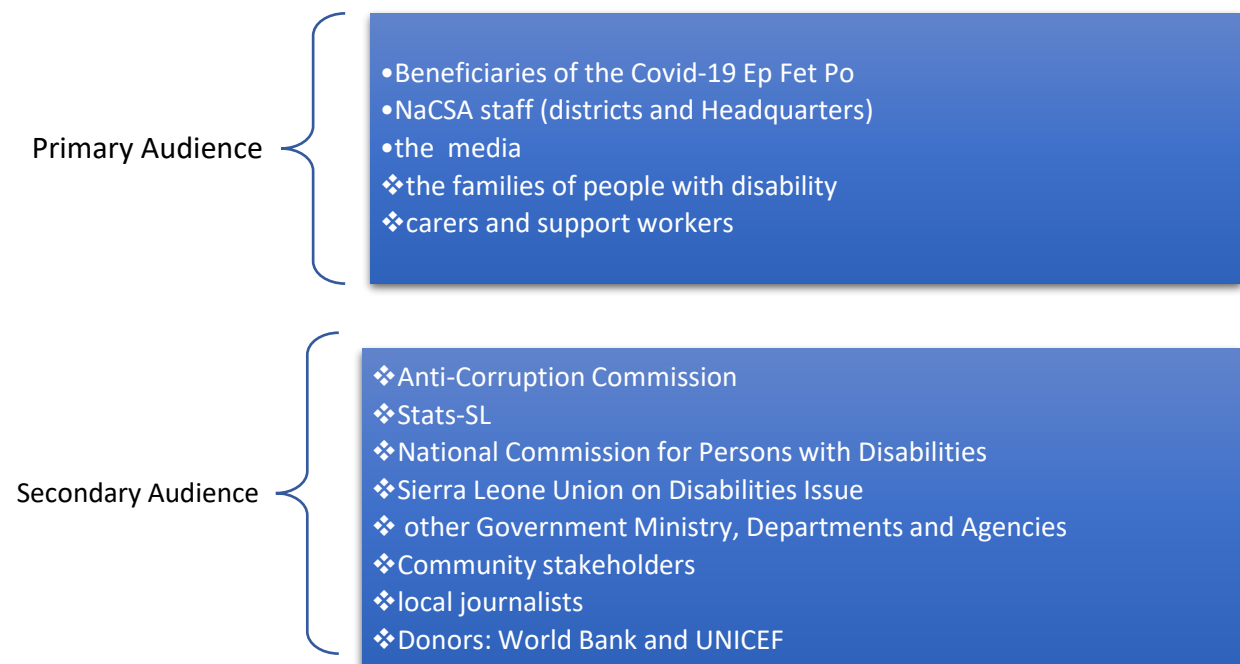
Primary Audience

•Beneficiaries of the Covid-19 Ep Fet Po
•NaCSA staff (districts and Headquarters)
•the media
❖the families of people with disability
❖carers and support workers

Secondary Audience

❖Anti-Corruption Commission
❖Stats-SL
❖National Commission for Persons with Disabilities
❖Sierra Leone Union on Disabilities Issue
❖ other Government Ministry, Departments and Agencies
❖Community stakeholders
❖local journalists
❖Donors: World Bank and UNICEF